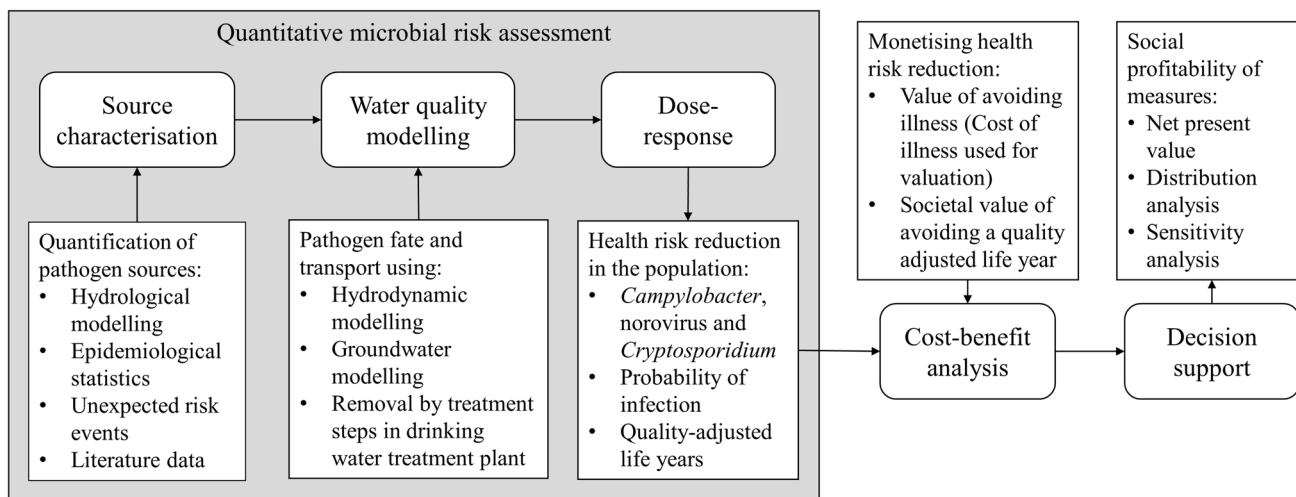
Quantitative microbial risk assessment

Source characterisation

Water quality modelling

Dose-response

Quantification of pathogen sources:
• Hydrological modelling
• Epidemiological statistics
• Unexpected risk events
• Literature data

Pathogen fate and transport using:
• Hydrodynamic modelling
• Groundwater modelling
• Removal by treatment steps in drinking water treatment plant

Health risk reduction in the population:
• Campylobacter, norovirus and Cryptosporidium
• Probability of infection
• Quality-adjusted life years

Monetising health risk reduction:
• Value of avoiding illness (Cost of illness used for valuation)
• Societal value of avoiding a quality adjusted life year

Cost-benefit analysis

Social profitability of measures:
• Net present value
• Distribution analysis
• Sensitivity analysis

Decision support